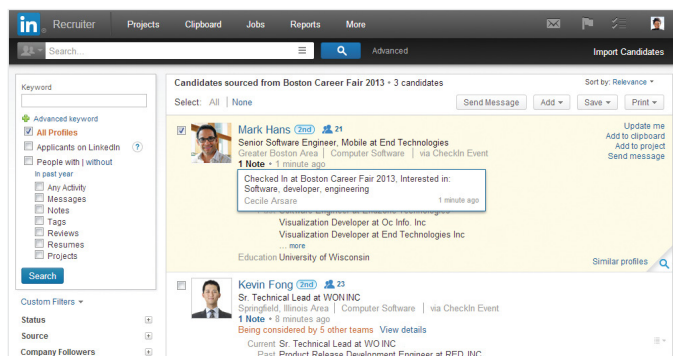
in Recruiter Projects Clipboard Jobs Reports More

Search... Advanced Import Candidates

Keyword

Advanced keyword
All Profiles
Applicants on LinkedIn
People with | without
In past year
Any Activity
Messages
Notes
Tags
Reviews
Resumes
Projects

Search

Custom Filters

Status
Source
Company Followers

Candidates sourced from Boston Career Fair 2013 · 3 candidates

Sort by: Relevance

Select: All | None

Send Message Add Save Print

Mark Hans 2nd 21
Senior Software Engineer, Mobile at End Technologies
Greater Boston Area | Computer Software | via CheckIn Event
1 Note · 1 minute ago

Checked In at Boston Career Fair 2013, Interested in: Software, developer, engineering
Cecile Arsare 1 minute ago

Visualization Developer at Oc Info. Inc
Visualization Developer at End Technologies Inc
... more
Education University of Wisconsin

Update me
Add to clipboard
Add to project
Send message

Similar profiles

Kevin Fong 2nd 23
Sr. Technical Lead at WON INC
Springfield, Illinois Area | Computer Software | via CheckIn Event
1 Note · 8 minutes ago
Being considered by 5 other teams View details
Current Sr. Technical Lead at WO INC
Past Product Release Development Engineer at RED INC